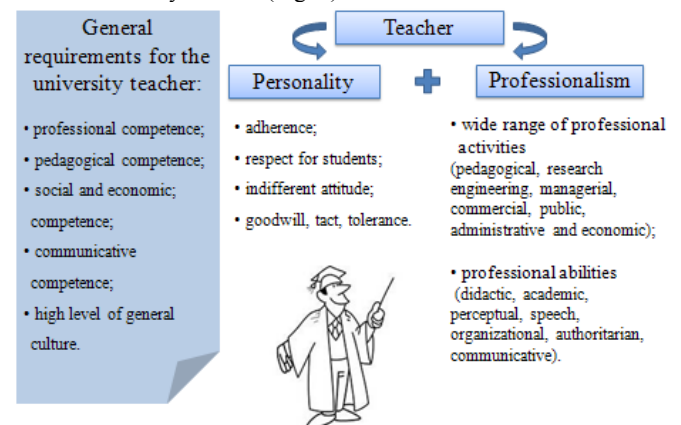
General requirements for the university teacher:

• professional competence;

• pedagogical competence;

• social and economic; competence;

• communicative competence;

• high level of general culture.

Teacher

Personality

• adherence;

• respect for students;

• indifferent attitude;

• goodwill, tact, tolerance.

Professionalism

• wide range of professional activities (pedagogical, research engineering, managerial, commercial, public, administrative and economic);

• professional abilities (didactic, academic, perceptual, speech, organizational, authoritarian, communicative).